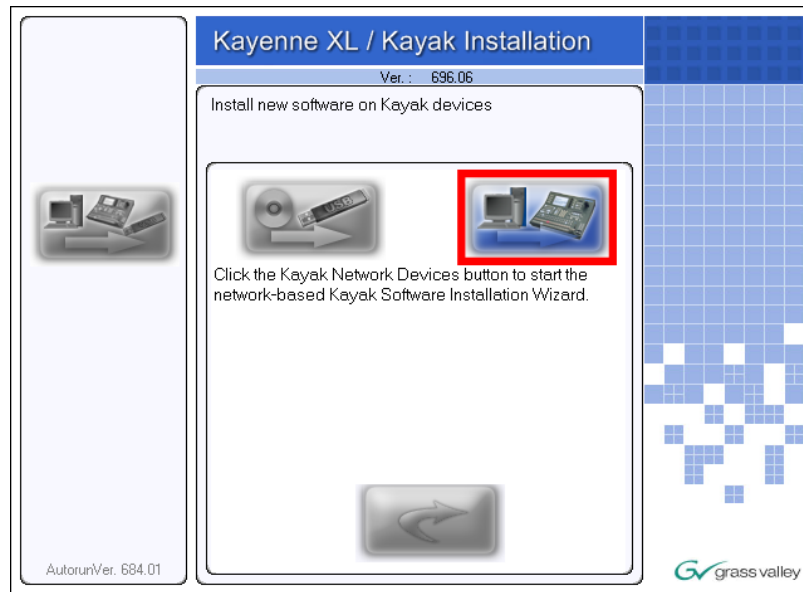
Kayenne XL / Kayak Installation

Ver.: 696.06

Install new software on Kayak devices

USB

Click the Kayak Network Devices button to start the network-based Kayak Software Installation Wizard.

AutorunVer. 684.01

grass valley